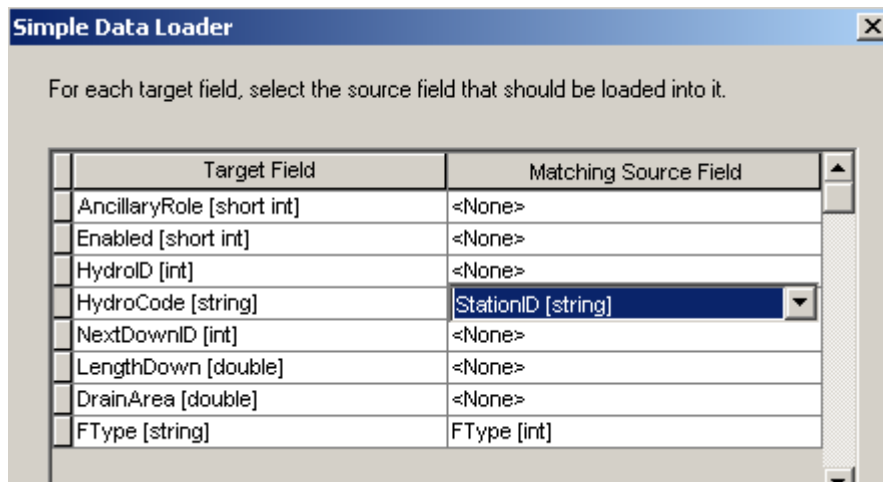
Simple Data Loader

For each target field, select the source field that should be loaded into it.

| Target Field | Matching Source Field |
|---|---|
| AncillaryRole [short int] | <None> |
| Enabled [short int] | <None> |
| HydroID [int] | <None> |
| HydroCode [string] | StationID [string] |
| NextDownID [int] | <None> |
| LengthDown [double] | <None> |
| DrainArea [double] | <None> |
| FType [string] | FType [int] |